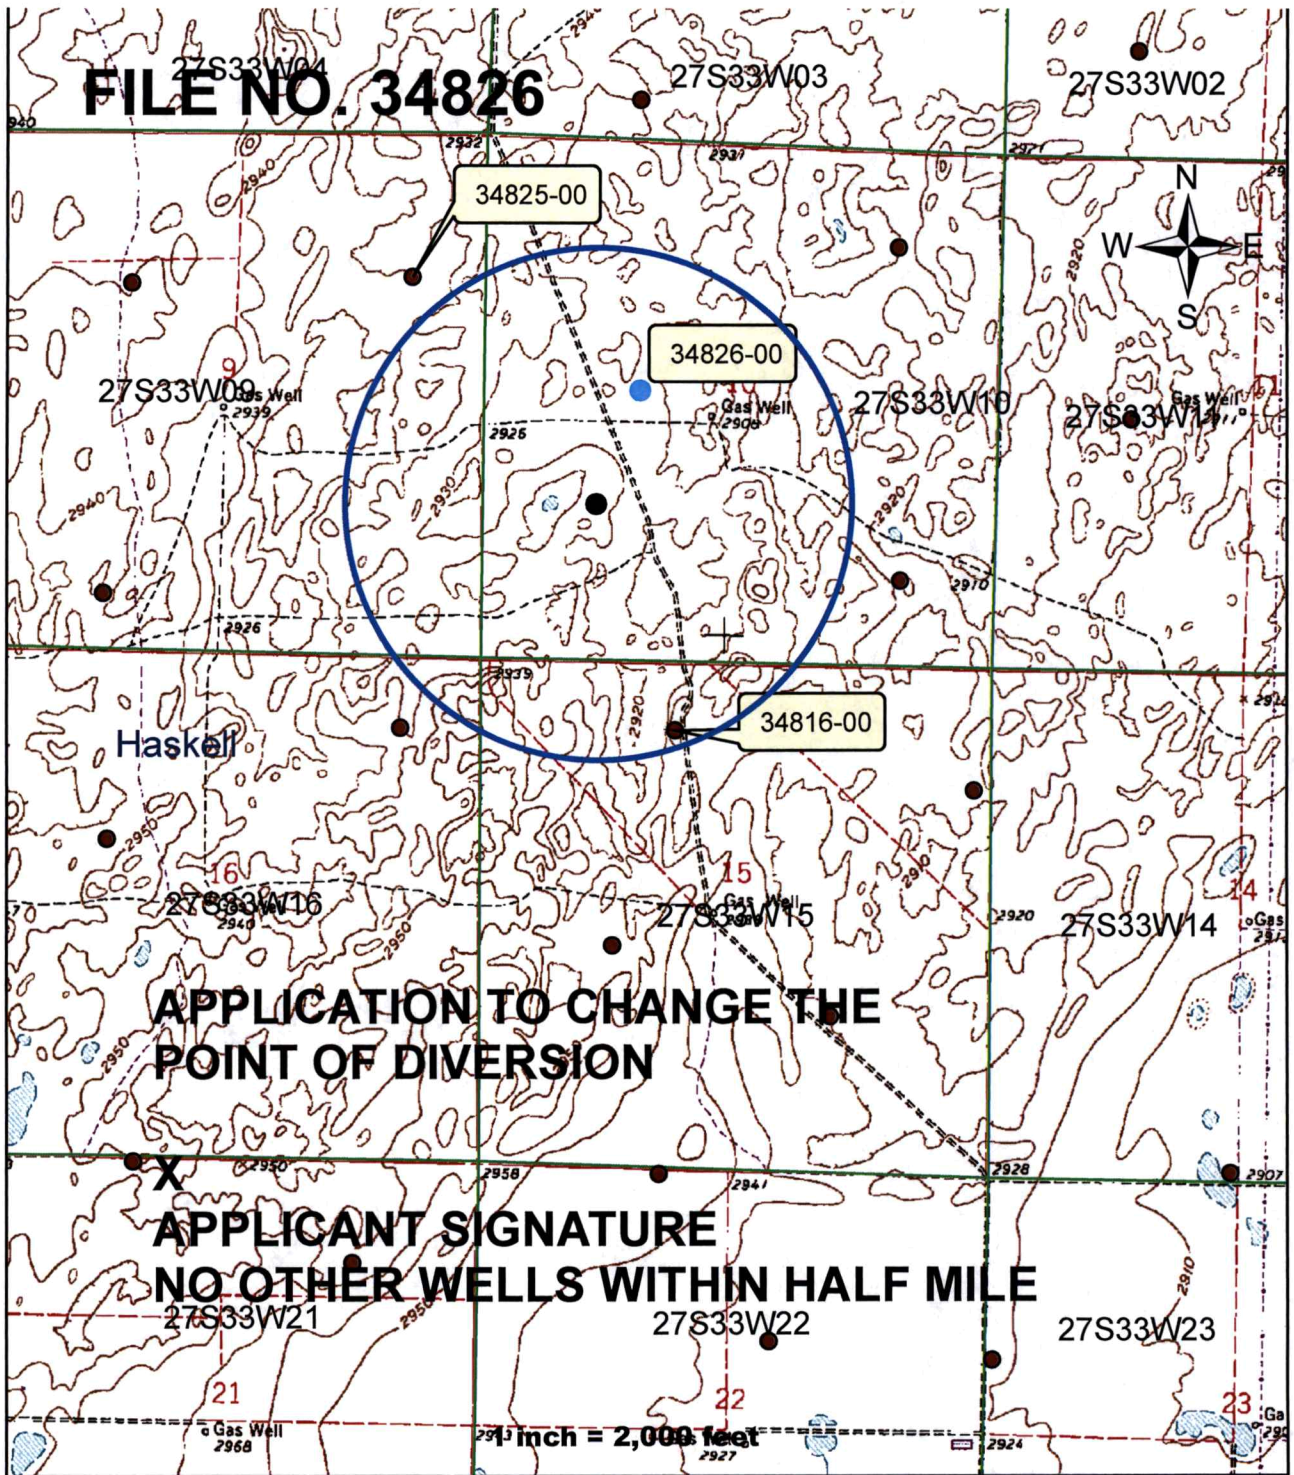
FILE NO. 34826

27S33W04

27S33W03

27S33W02

2940

2932

2937

2921

34825-00

N

W

E

S

2920

34826-00

9

10

27S33W09

Gas Well 2939

Gas Well 2908

27S33W10

27S33W11

Gas Well

2926

2930

2940

2920

2910

2926

2939

2920

34816-00

Haskell

2950

16

15

2910

27S33W16

2940

2950

Gas Well

27S33W15

2920

27S33W14

14

Gas

APPLICATION TO CHANGE THE POINT OF DIVERSION

2950

X

2950

2958

2941

2928

2907

APPLICANT SIGNATURE

NO OTHER WELLS WITHIN HALF MILE

2910

27S33W21

2950

27S33W22

27S33W23

21

22

23

Gas Well 2968

2913

1 inch = 2,000 feet

2927

2924

Ga